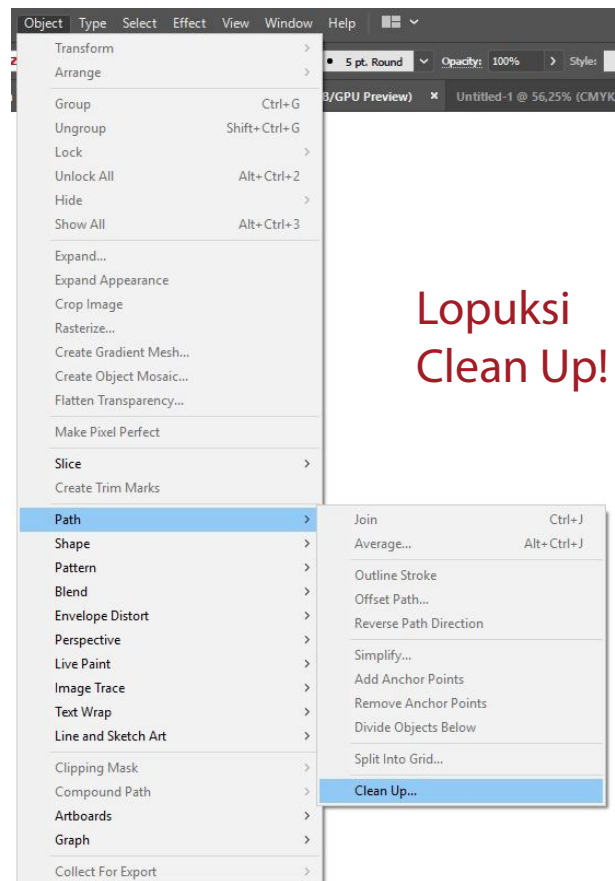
Object Type Select Effect View Window Help

5 pt. Round Opacity: 100% Style:

B/GPU Preview) × Untitled-1 @ 56,25% (CMYK

Transform
Arrange
Group Ctrl+G
Ungroup Shift+Ctrl+G
Lock
Unlock All Alt+Ctrl+2
Hide
Show All Alt+Ctrl+3
Expand...
Expand Appearance
Crop Image
Rasterize...
Create Gradient Mesh...
Create Object Mosaic...
Flatten Transparency...
Make Pixel Perfect
Slice
Create Trim Marks
Path
Shape
Pattern
Blend
Envelope Distort
Perspective
Live Paint
Image Trace
Text Wrap
Line and Sketch Art
Clipping Mask
Compound Path
Artboards
Graph
Collect For Export

Join Ctrl+J
Average... Alt+Ctrl+J
Outline Stroke
Offset Path...
Reverse Path Direction
Simplify...
Add Anchor Points
Remove Anchor Points
Divide Objects Below
Split Into Grid...
Clean Up...

Lopuksi Clean Up!